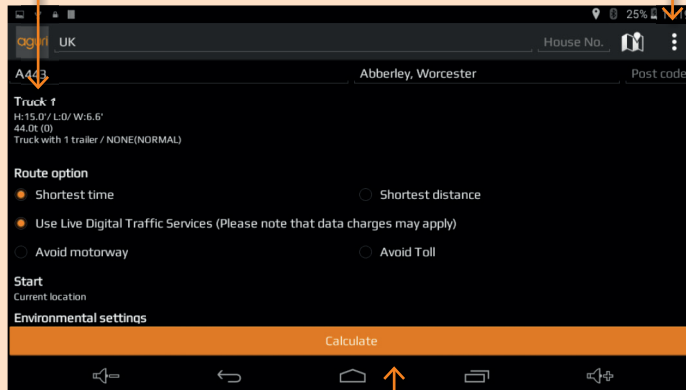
25%

UK

House No.

A443

Abberley, Worcester

Post code

Truck 1

H:15.0'/ L:0/ W:6.6'
44.0t (0)
Truck with 1 trailer / NONE(NORMAL)

Route option

Shortest time

Shortest distance

Use Live Digital Traffic Services (Please note that data charges may apply)

Avoid motorway

Avoid Toll

Start

Current location

Environmental settings

Calculate